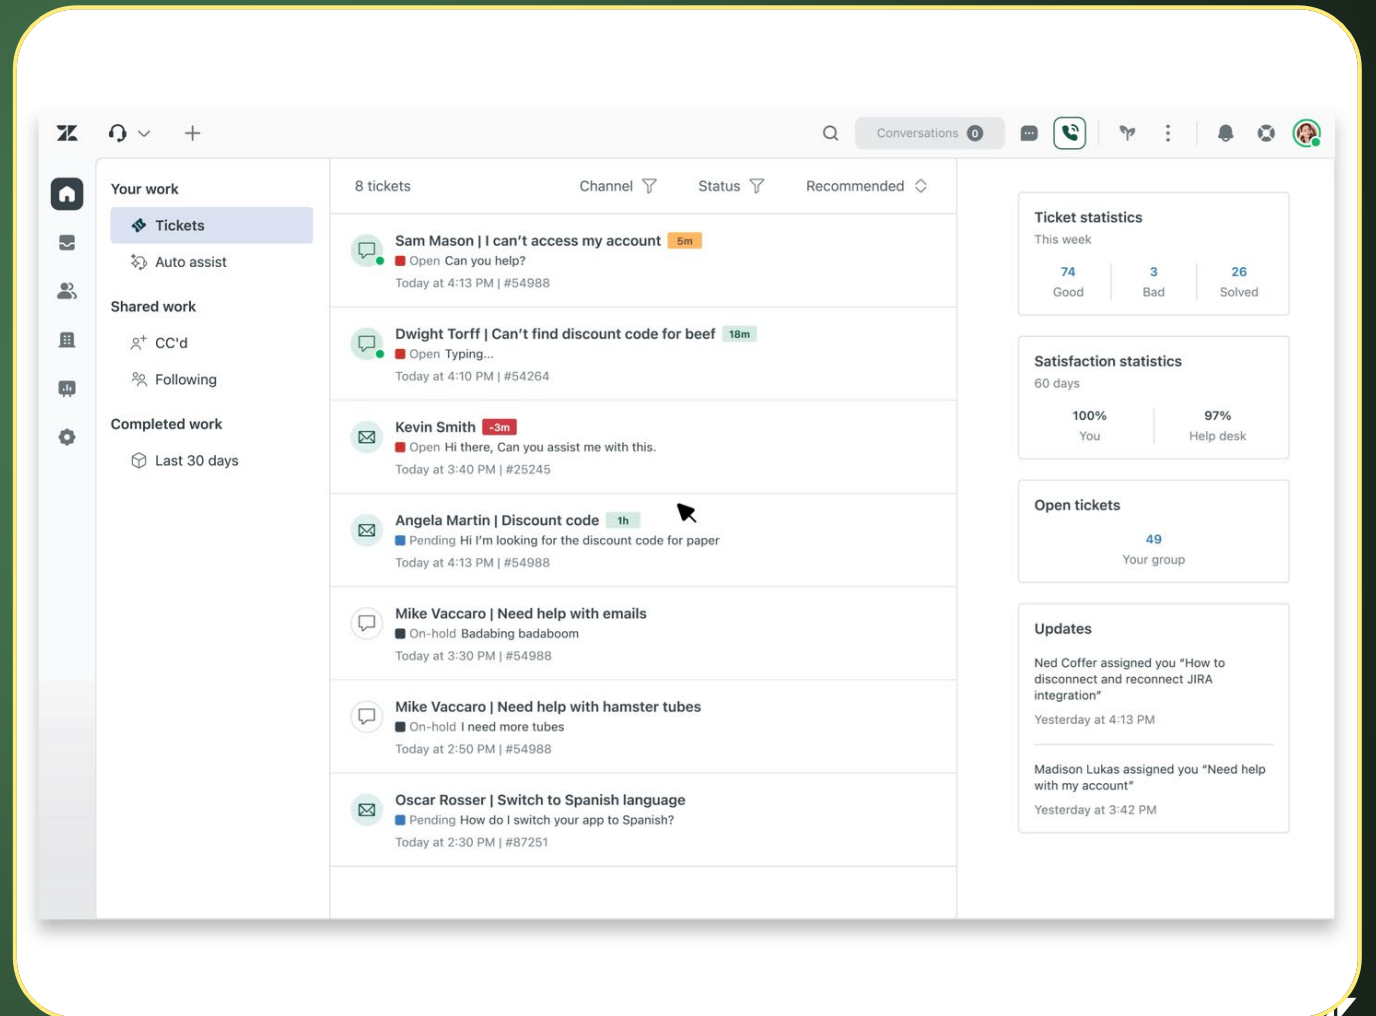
Conversations 0

Your work
Tickets
Auto assist
Shared work
CC'd
Following
Completed work
Last 30 days

8 tickets
Channel
Status
Recommended

Sam Mason | I can't access my account 5m
Open Can you help?
Today at 4:13 PM | #54988

Dwight Torff | Can't find discount code for beef 18m
Open Typing...
Today at 4:10 PM | #54264

Kevin Smith -3m
Open Hi there, Can you assist me with this.
Today at 3:40 PM | #25245

Angela Martin | Discount code 1h
Pending Hi I'm looking for the discount code for paper
Today at 4:13 PM | #54988

Mike Vaccaro | Need help with emails
On-hold Badabing badaboom
Today at 3:30 PM | #54988

Mike Vaccaro | Need help with hamster tubes
On-hold I need more tubes
Today at 2:50 PM | #54988

Oscar Rosser | Switch to Spanish language
Pending How do I switch your app to Spanish?
Today at 2:30 PM | #87251

Ticket statistics
This week
74
Good
3
Bad
26
Solved

Satisfaction statistics
60 days
100%
You
97%
Help desk

Open tickets
49
Your group

Updates
Ned Coffer assigned you "How to disconnect and reconnect JIRA integration"
Yesterday at 4:13 PM
Madison Lukas assigned you "Need help with my account"
Yesterday at 3:42 PM